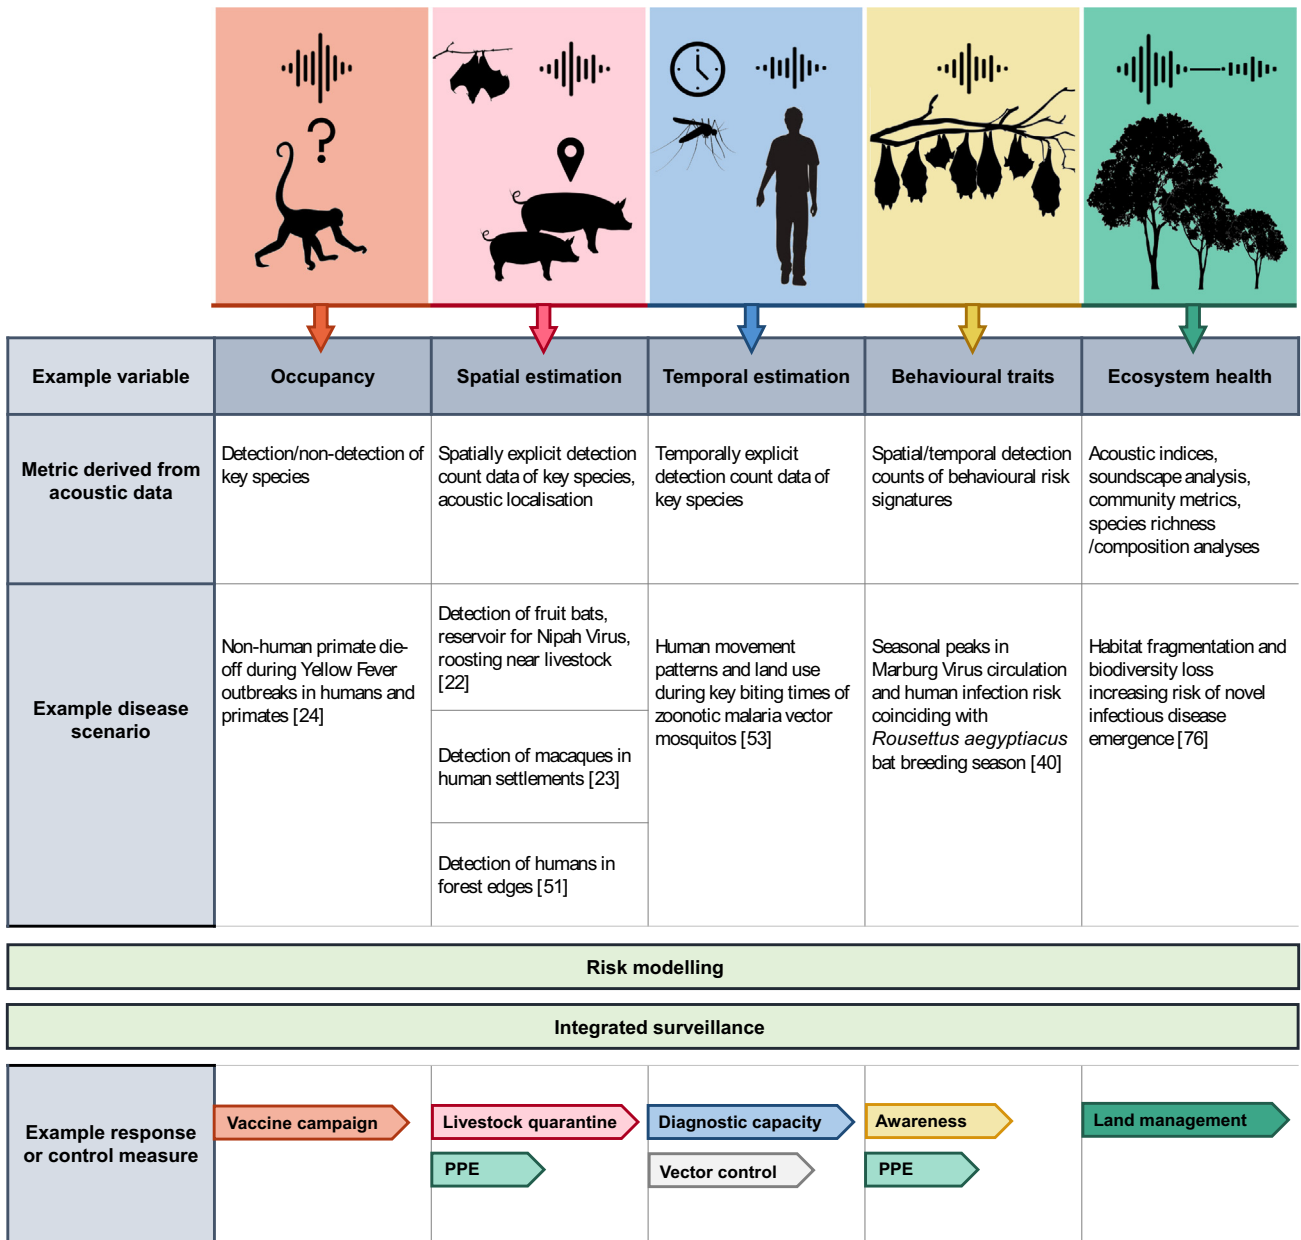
| Example variable | Occupancy | Spatial estimation | Temporal estimation | Behavioural traits | Ecosystem health |
|---|---|---|---|---|---|
| Metric derived from acoustic data | Detection/non-detection of key species | Spatially explicit detection count data of key species, acoustic localisation | Temporally explicit detection count data of key species | Spatial/temporal detection counts of behavioural risk signatures | Acoustic indices, soundscape analysis, community metrics, species richness /composition analyses |
| Example disease scenario | Non-human primate die-off during Yellow Fever outbreaks in humans and primates [24] | Detection of fruit bats, reservoir for Nipah Virus, roosting near livestock [22]<br>Detection of macaques in human settlements [23]<br>Detection of humans in forest edges [51] | Human movement patterns and land use during key biting times of zoonotic malaria vector mosquitos [53] | Seasonal peaks in Marburg Virus circulation and human infection risk coinciding with *Rousettus aegyptiacus* bat breeding season [40] | Habitat fragmentation and biodiversity loss increasing risk of novel infectious disease emergence [76] |

Risk modelling

Integrated surveillance

| Example response or control measure | Vaccine campaign | Livestock quarantine<br>PPE | Diagnostic capacity<br>Vector control | Awareness<br>PPE | Land management |
|---|---|---|---|---|---|